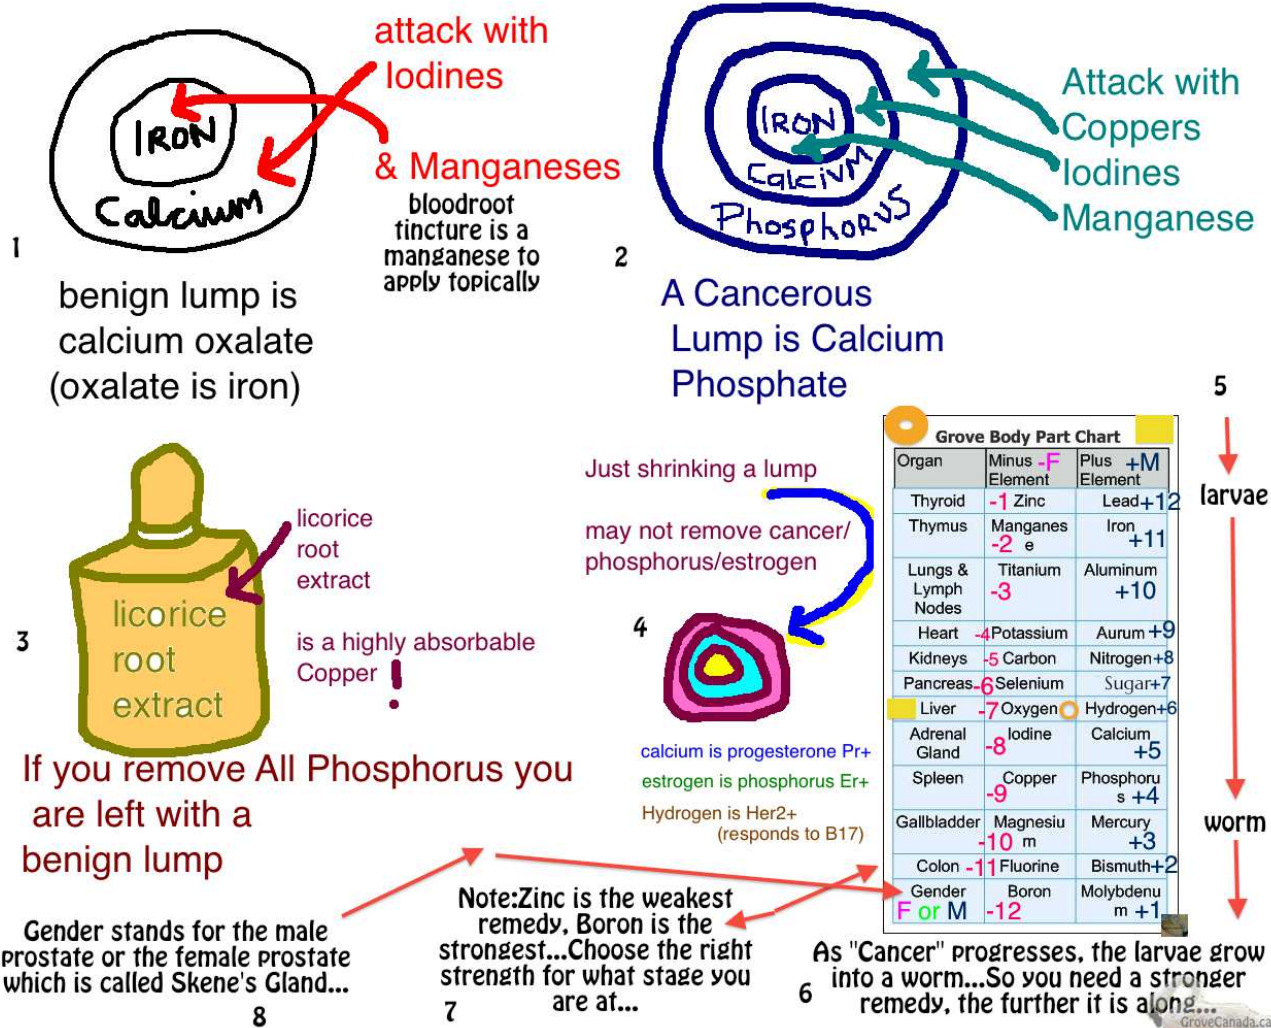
attack with Iodines

& Manganeses

IRON

Calcium

1

bloodroot tincture is a manganese to apply topically

benign lump is calcium oxalate (oxalate is iron)

IRON

Calcium

Phosphorus

Attack with Coppers Iodines Manganese

2

A Cancerous Lump is Calcium Phosphate

5

3

licorice root extract

licorice root extract

is a highly absorbable Copper

If you remove All Phosphorus you are left with a benign lump

Just shrinking a lump

may not remove cancer/ phosphorus/estrogen

4

calcium is progesterone Pr+

estrogen is phosphorus Er+

Hydrogen is Her2+ (responds to B17)

Grove Body Part Chart

| Organ | Minus -F Element | Plus +M Element |
|---|---|---|
| Thyroid | -1 Zinc | Lead+12 |
| Thymus | Manganese -2 | Iron +11 |
| Lungs & Lymph Nodes | Titanium -3 | Aluminum +10 |
| Heart | -4 Potassium | Aurum +9 |
| Kidneys | -5 Carbon | Nitrogen+8 |
| Pancreas | -6 Selenium | Sugar+7 |
| Liver | -7 Oxygen | Hydrogen+6 |
| Adrenal Gland | -8 Iodine | Calcium +5 |
| Spleen | -9 Copper | Phosphorus +4 |
| Gallbladder | -10 Magnesium | Mercury +3 |
| Colon | -11 Fluorine | Bismuth+2 |
| Gender F or M | -12 Boron | Molybdenum +1 |

larvae

worm

Gender stands for the male prostate or the female prostate which is called Skene's Gland...

8

Note:Zinc is the weakest remedy, Boron is the strongest...Choose the right strength for what stage you are at...

7

6

As "Cancer" progresses, the larvae grow into a worm...So you need a stronger remedy, the further it is along...

GroveCanada.ca